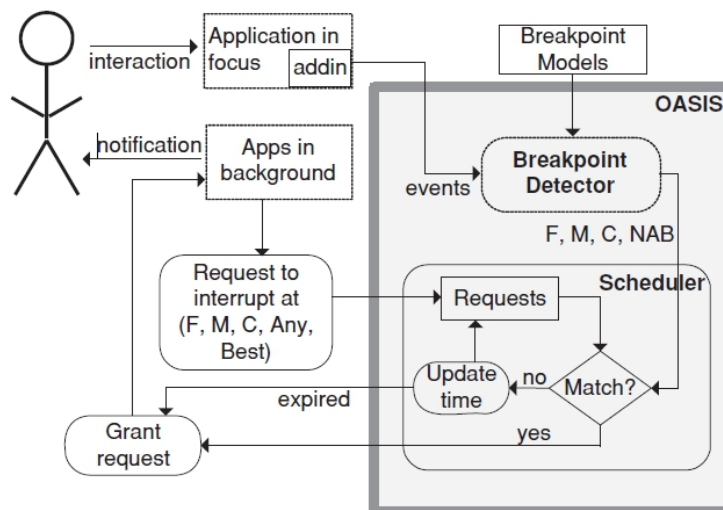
interaction

Application in focus

addin

Breakpoint Models

OASIS

notification

Apps in background

events

Breakpoint Detector

F, M, C, NAB

Request to interrupt at (F, M, C, Any, Best)

Scheduler

Requests

Update time

no

Match?

expired

Grant request

yes